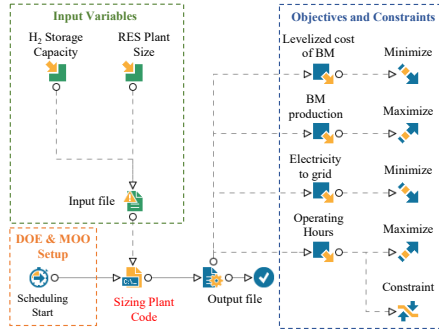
Input Variables

$H_2$ Storage Capacity

RES Plant Size

Input file

DOE & MOO Setup

Scheduling Start

Sizing Plant Code

Output file

Objectives and Constraints

Levelized cost of BM

Minimize

BM production

Maximize

Electricity to grid

Minimize

Operating Hours

Maximize

Constraint